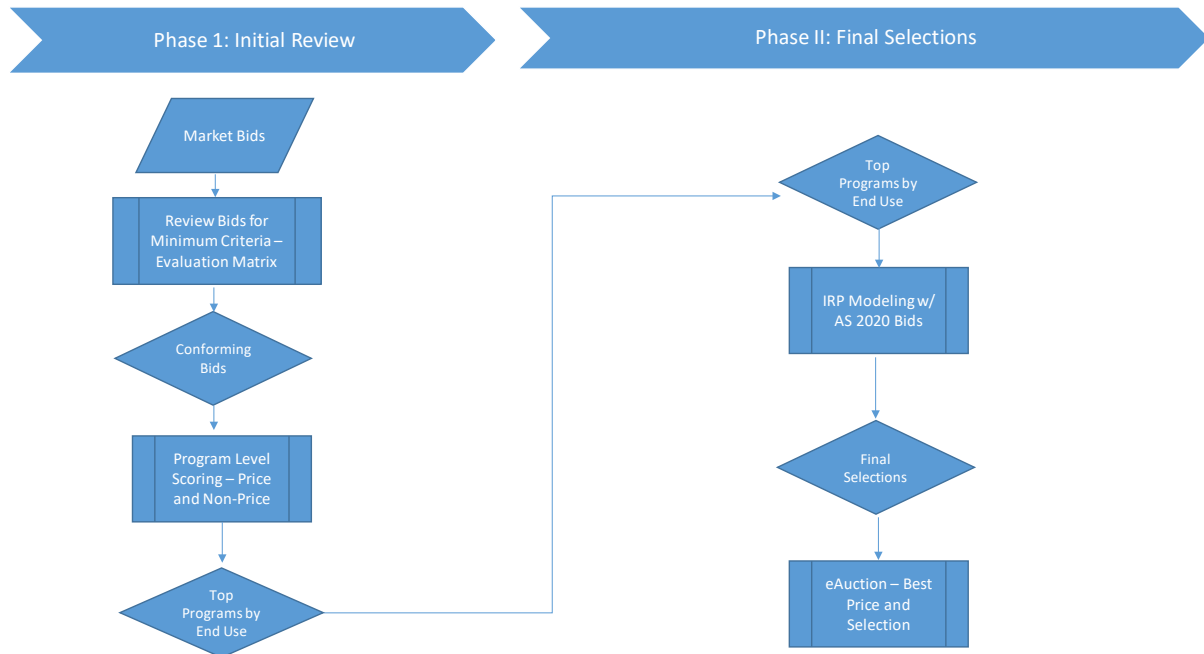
Phase 1: Initial Review

Phase II: Final Selections

Market Bids

Review Bids for Minimum Criteria – Evaluation Matrix

Conforming Bids

Program Level Scoring – Price and Non-Price

Top Programs by End Use

Top Programs by End Use

IRP Modeling w/ AS 2020 Bids

Final Selections

eAuction – Best Price and Selection